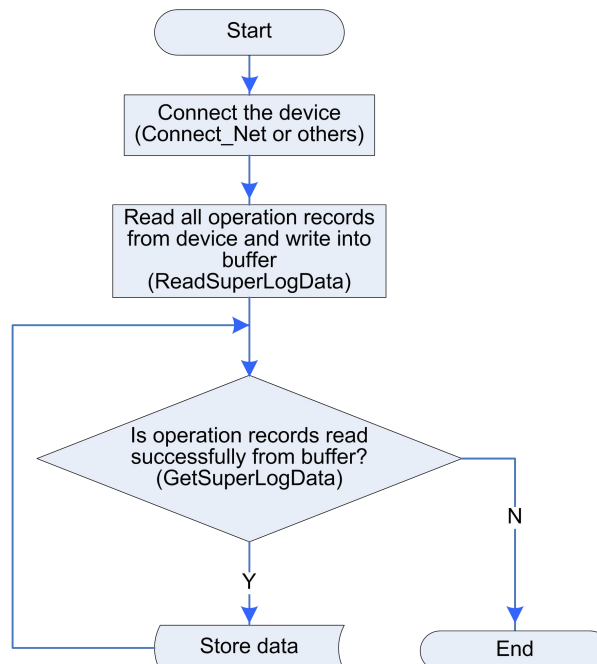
Start

Connect the device (Connect_Net or others)

Read all operation records from device and write into buffer (ReadSuperLogData)

Is operation records read successfully from buffer? (GetSuperLogData)

N

Y

Store data

End